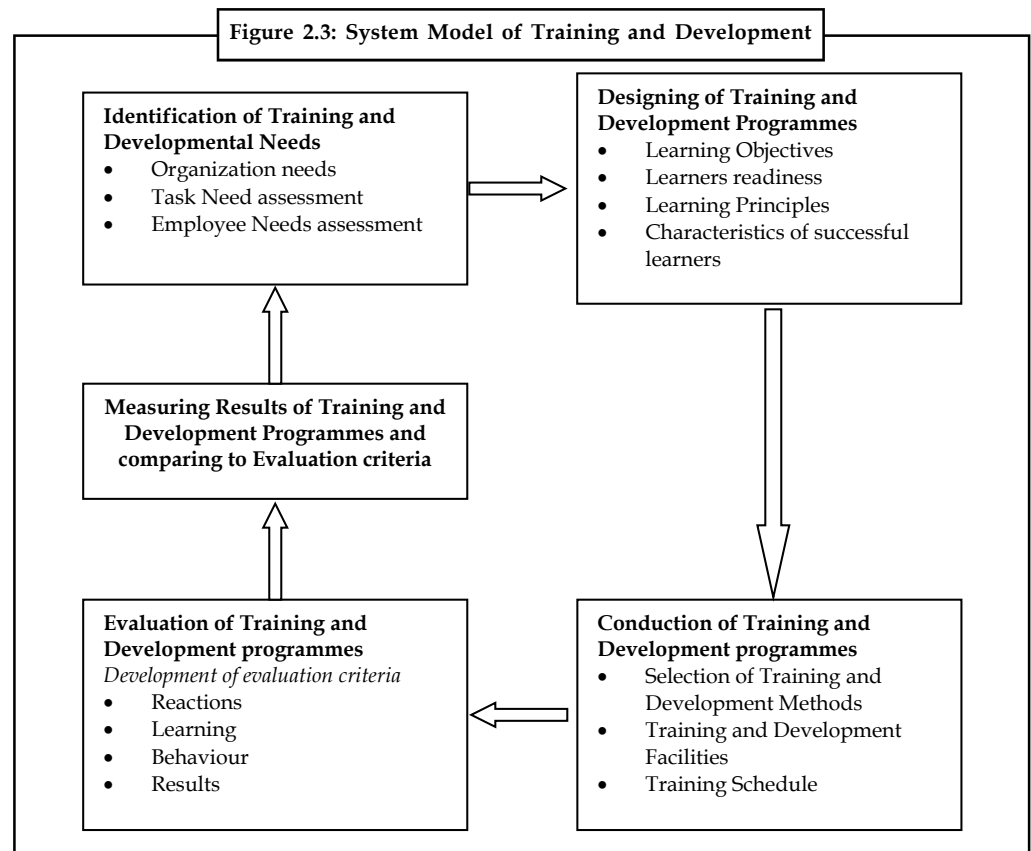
Figure 2.3: System Model of Training and Development

Identification of Training and Developmental Needs
- Organization needs
- Task Need assessment
- Employee Needs assessment

Designing of Training and Development Programmes
- Learning Objectives
- Learners readiness
- Learning Principles
- Characteristics of successful learners

Conduction of Training and Development programmes
- Selection of Training and Development Methods
- Training and Development Facilities
- Training Schedule

Evaluation of Training and Development programmes
*Development of evaluation criteria*
- Reactions
- Learning
- Behaviour
- Results

Measuring Results of Training and Development Programmes and comparing to Evaluation criteria